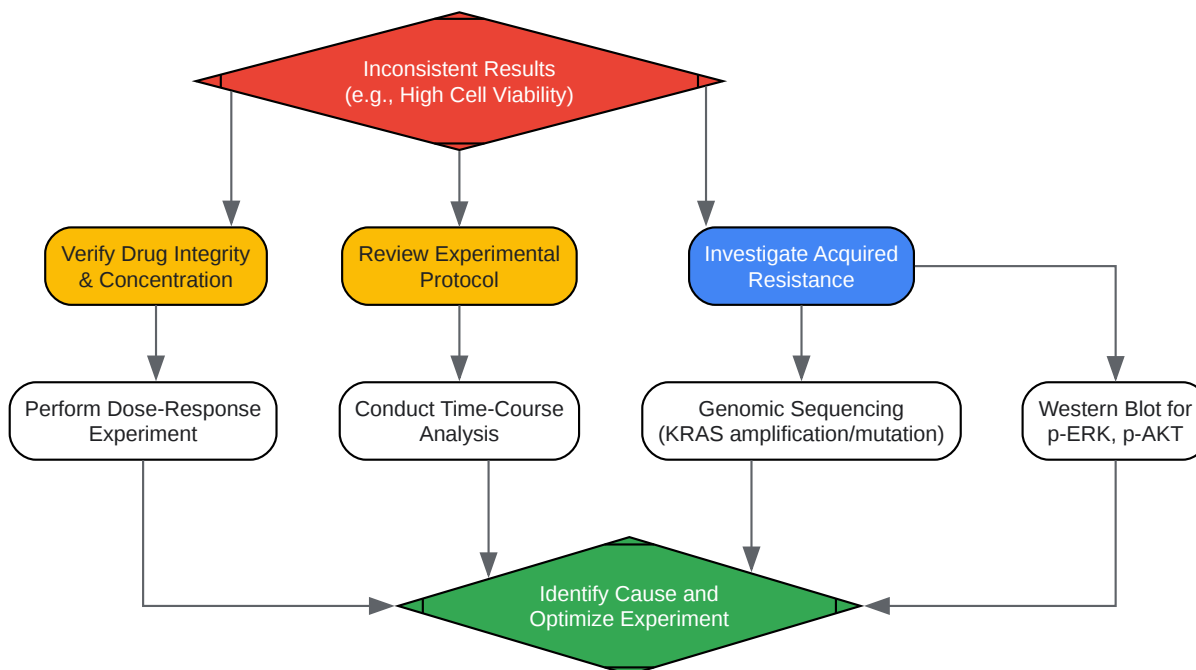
Inconsistent Results
(e.g., High Cell Viability)

Verify Drug Integrity
& Concentration

Review Experimental
Protocol

Investigate Acquired
Resistance

Perform Dose-Response
Experiment

Conduct Time-Course
Analysis

Genomic Sequencing
(KRAS amplification/mutation)

Western Blot for
p-ERK, p-AKT

Identify Cause and
Optimize Experiment